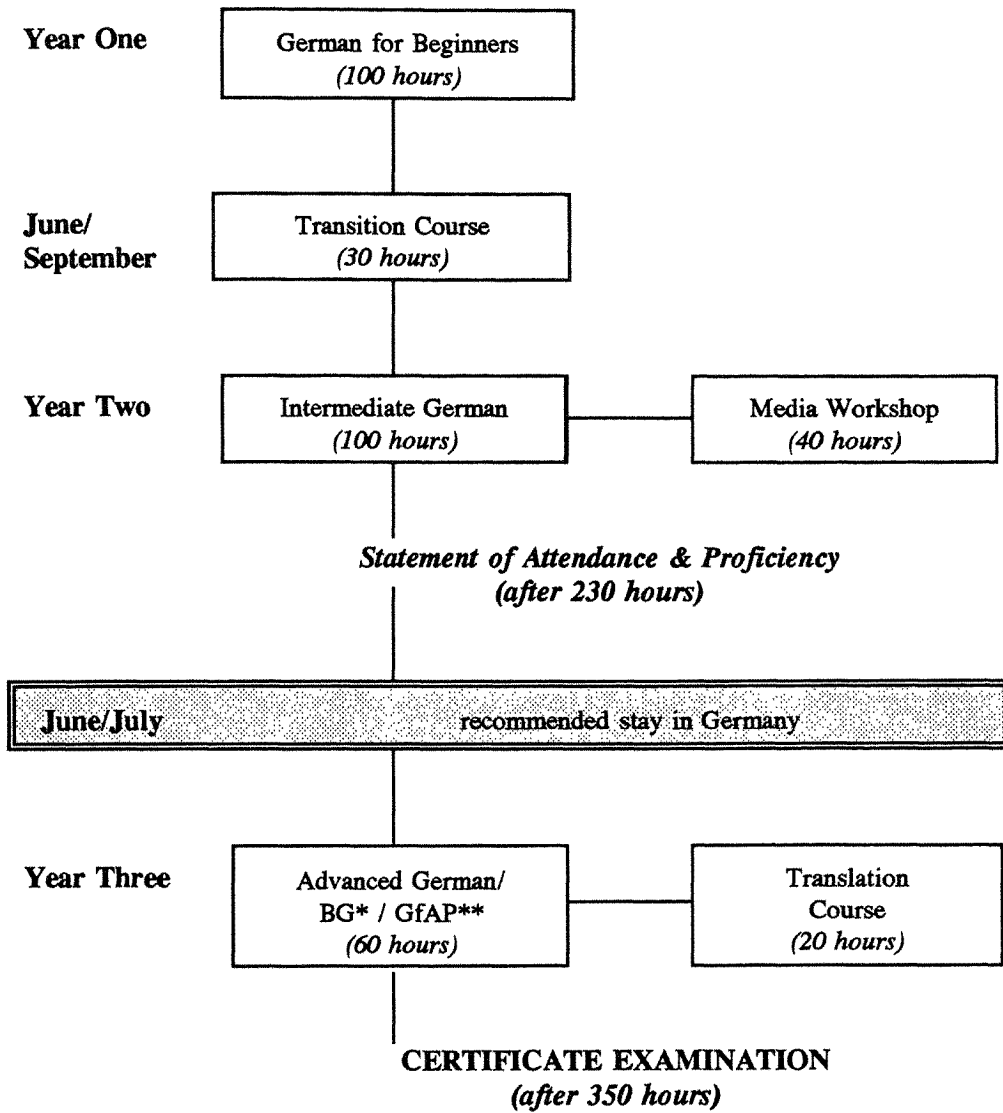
Year One

German for Beginners
*(100 hours)*

June/ September

Transition Course
*(30 hours)*

Year Two

Intermediate German
*(100 hours)*

Media Workshop
*(40 hours)*

*Statement of Attendance & Proficiency*
*(after 230 hours)*

June/July recommended stay in Germany

Year Three

Advanced German/ BG* / GfAP**
*(60 hours)*

Translation Course
*(20 hours)*

CERTIFICATE EXAMINATION
*(after 350 hours)*